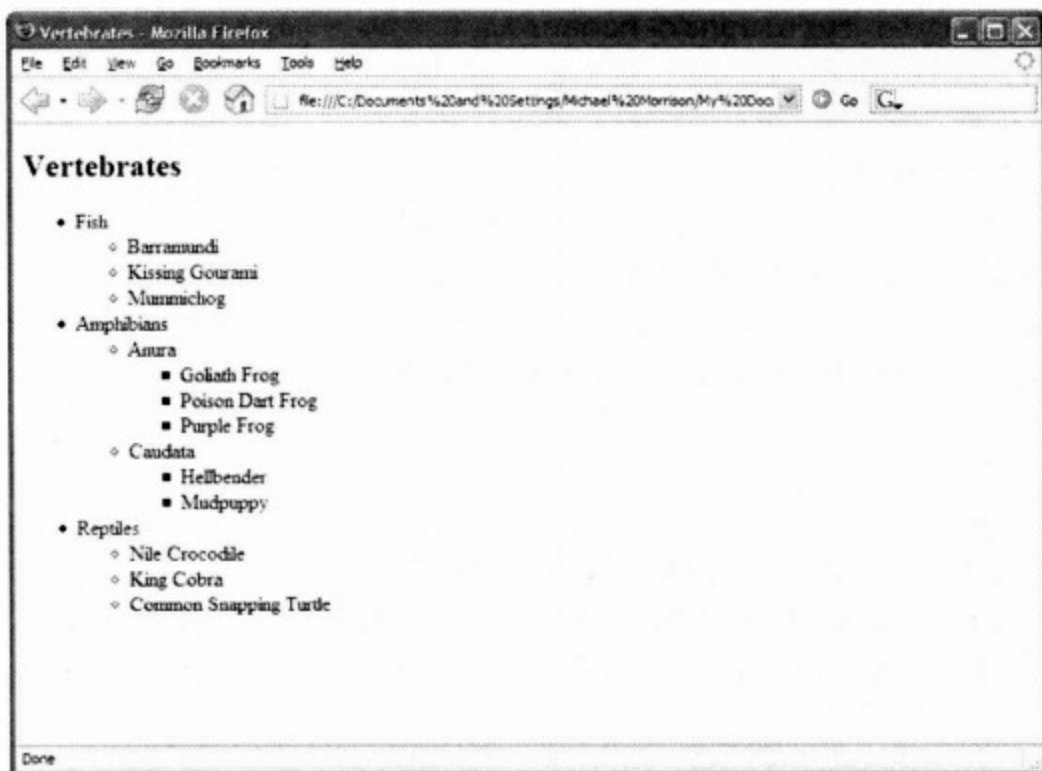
Vertebrates - Mozilla Firefox

File Edit View Go Bookmarks Tools Help

file:///C:/Documents%20and%20Settings/Michael%20Morrison/My%20Doc Go G

Vertebrates

- Fish
  - Barramundi
  - Kissing Gourami
  - Mummichog
- Amphibians
  - Anura
    - Goliath Frog
    - Poison Dart Frog
    - Purple Frog
  - Caudata
    - Hellbender
    - Mudpuppy
- Reptiles
  - Nile Crocodile
  - King Cobra
  - Common Snapping Turtle

Done